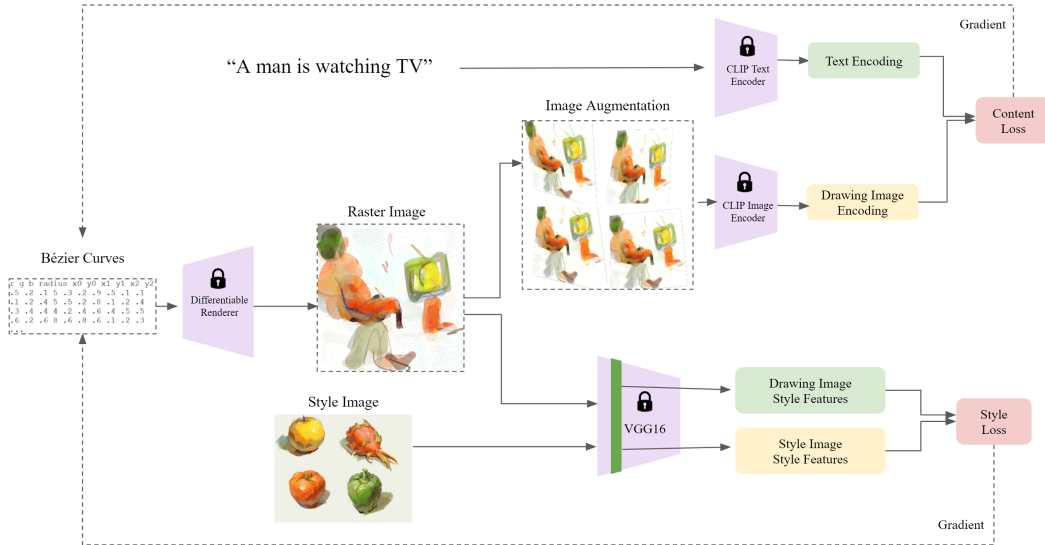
Gradient

"A man is watching TV"

CLIP Text Encoder

Text Encoding

Content Loss

Image Augmentation

CLIP Image Encoder

Drawing Image Encoding

Raster Image

Bézier Curves

r g b radius x0 y0 x1 y1 x2 y2
.5 .2 .1 5 .3 .2 .9 .5 .1 .1
.1 .2 .4 5 .5 .2 .8 .1 .2 .4
.3 .4 .4 4 .2 .4 .6 .4 .5 .5
.6 .2 .6 8 .6 .8 .6 .1 .2 .3

Differentiable Renderer

Style Image

VGG16

Drawing Image Style Features

Style Image Style Features

Style Loss

Gradient